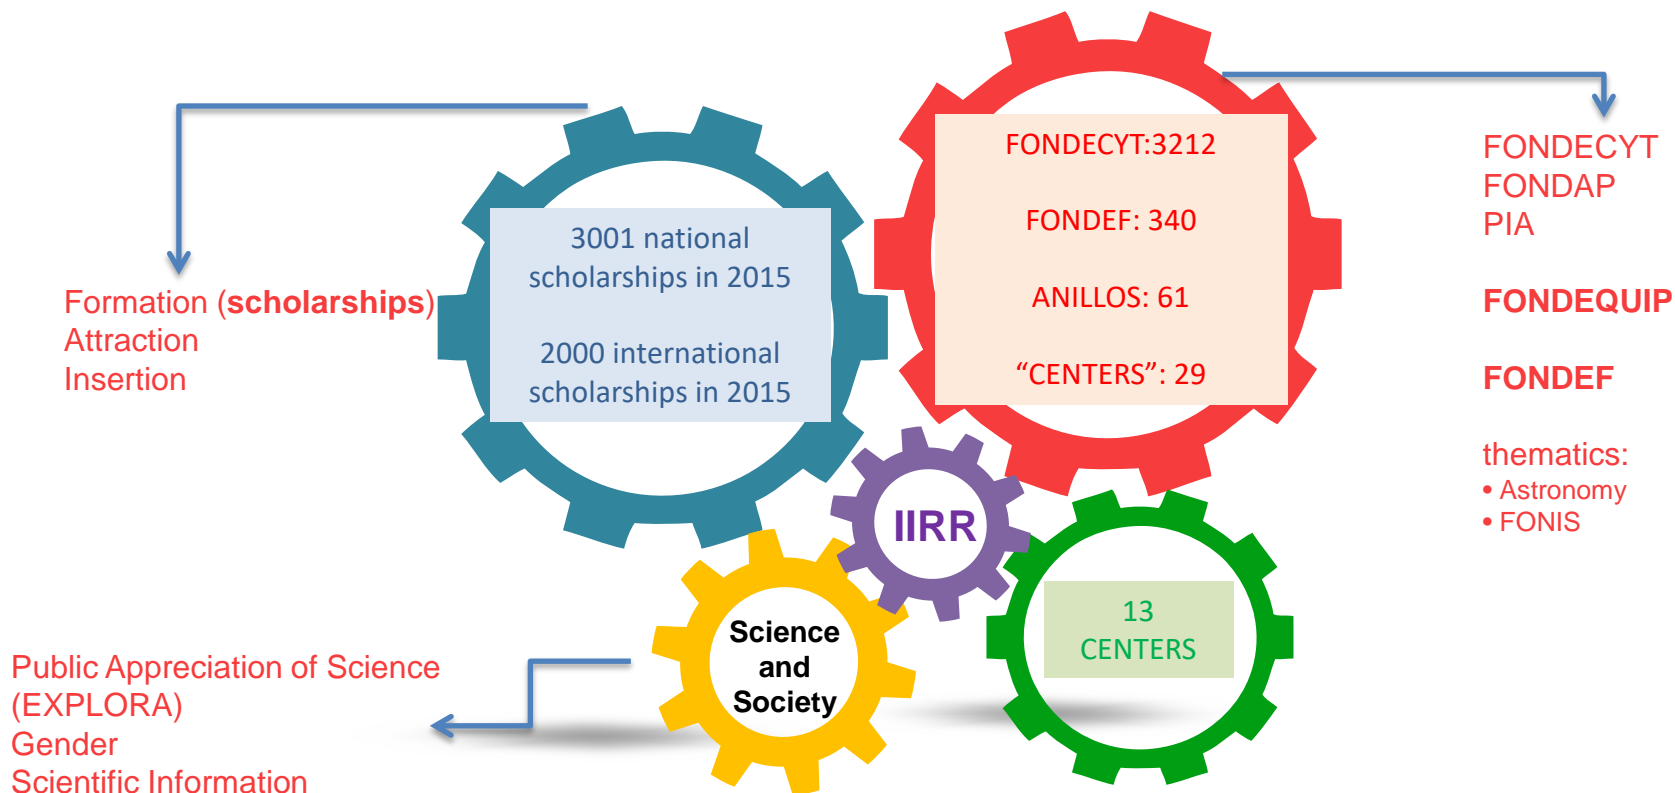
Formation (**scholarships**)
Attraction
Insertion

3001 national scholarships in 2015

2000 international scholarships in 2015

FONDECYT:3212

FONDEF: 340

ANILLOS: 61

"CENTERS": 29

FONDECYT
FONDAP
PIA

**FONDEQUIP**

**FONDEF**

thematics:
• Astronomy
• FONIS

IIRR

13 CENTERS

Science and Society

Public Appreciation of Science (EXPLORA)
Gender
Scientific Information